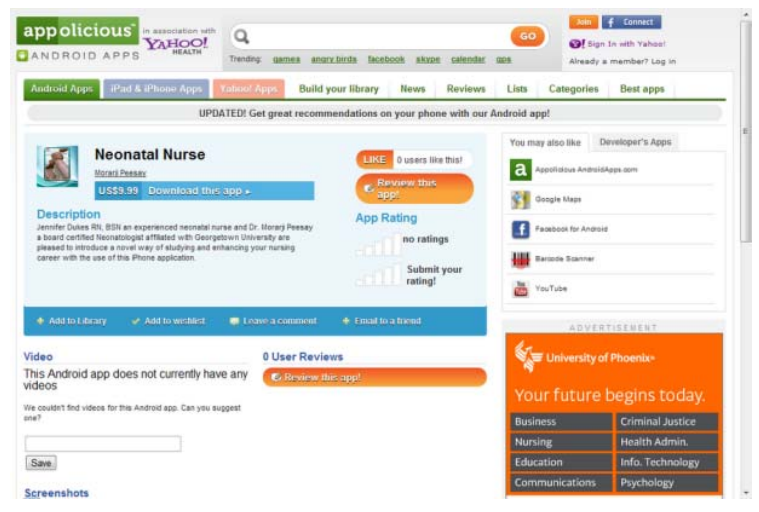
appolicious
ANDROID APPS
in association with
YAHOO! HEALTH

GO

Trending: games angry birds facebook skype calendar gps

Join Connect
Sign In with Yahoo!
Already a member? Log in

Android Apps | iPad & iPhone Apps | Yahoo! Apps | Build your library | News | Reviews | Lists | Categories | Best apps

UPDATED! Get great recommendations on your phone with our Android app!

Neonatal Nurse
Morarji Peesay
US$9.99 Download this app ▸

LIKE 0 users like this!
Review this app!

Description
Jennifer Dukes RN, BSN an experienced neonatal nurse and Dr. Morarji Peesay a board certified Neonatologist affiliated with Georgetown University are pleased to introduce a novel way of studying and enhancing your nursing career with the use of this iPhone application.

App Rating
no ratings
Submit your rating!

Add to Library | Add to wishlist | Leave a comment | Email to a friend

You may also like | Developer's Apps
Appolicious AndroidApps.com
Google Maps
Facebook for Android
Barcode Scanner
YouTube

Video
This Android app does not currently have any videos
We couldn't find videos for this Android app. Can you suggest one?
Save

0 User Reviews
Review this app!

Screenshots

ADVERTISEMENT
University of Phoenix
Your future begins today.
Business | Criminal Justice
Nursing | Health Admin.
Education | Info. Technology
Communications | Psychology